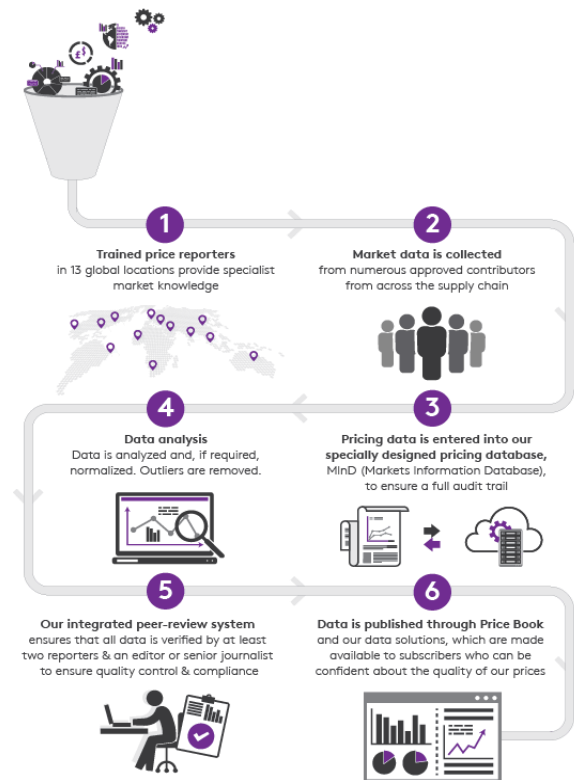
1

Trained price reporters in 13 global locations provide specialist market knowledge

2

Market data is collected from numerous approved contributors from across the supply chain

4

Data analysis
Data is analyzed and, if required, normalized. Outliers are removed.

3

Pricing data is entered into our specially designed pricing database, MInD (Markets Information Database), to ensure a full audit trail

5

Our integrated peer-review system ensures that all data is verified by at least two reporters & an editor or senior journalist to ensure quality control & compliance

6

Data is published through Price Book and our data solutions, which are made available to subscribers who can be confident about the quality of our prices